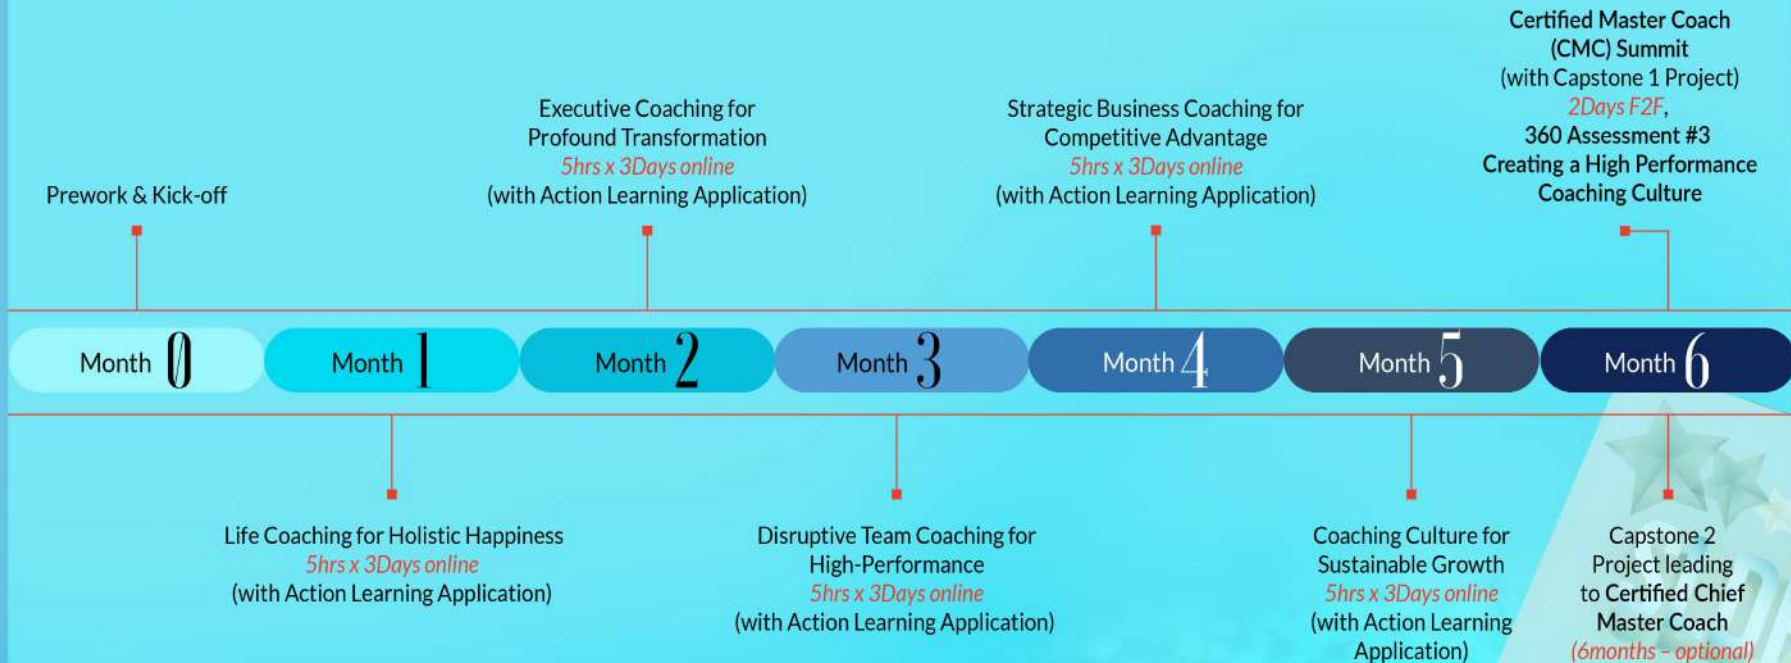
Certified Master Coach (CMC) Summit (with Capstone 1 Project) 2Days F2F, 360 Assessment #3 Creating a High Performance Coaching Culture

Executive Coaching for Profound Transformation 5hrs x 3Days online (with Action Learning Application)

Strategic Business Coaching for Competitive Advantage 5hrs x 3Days online (with Action Learning Application)

Prework & Kick-off

Month 0

Month 1

Month 2

Month 3

Month 4

Month 5

Month 6

Life Coaching for Holistic Happiness 5hrs x 3Days online (with Action Learning Application)

Disruptive Team Coaching for High-Performance 5hrs x 3Days online (with Action Learning Application)

Coaching Culture for Sustainable Growth 5hrs x 3Days online (with Action Learning Application)

Capstone 2 Project leading to Certified Chief Master Coach (6months - optional)